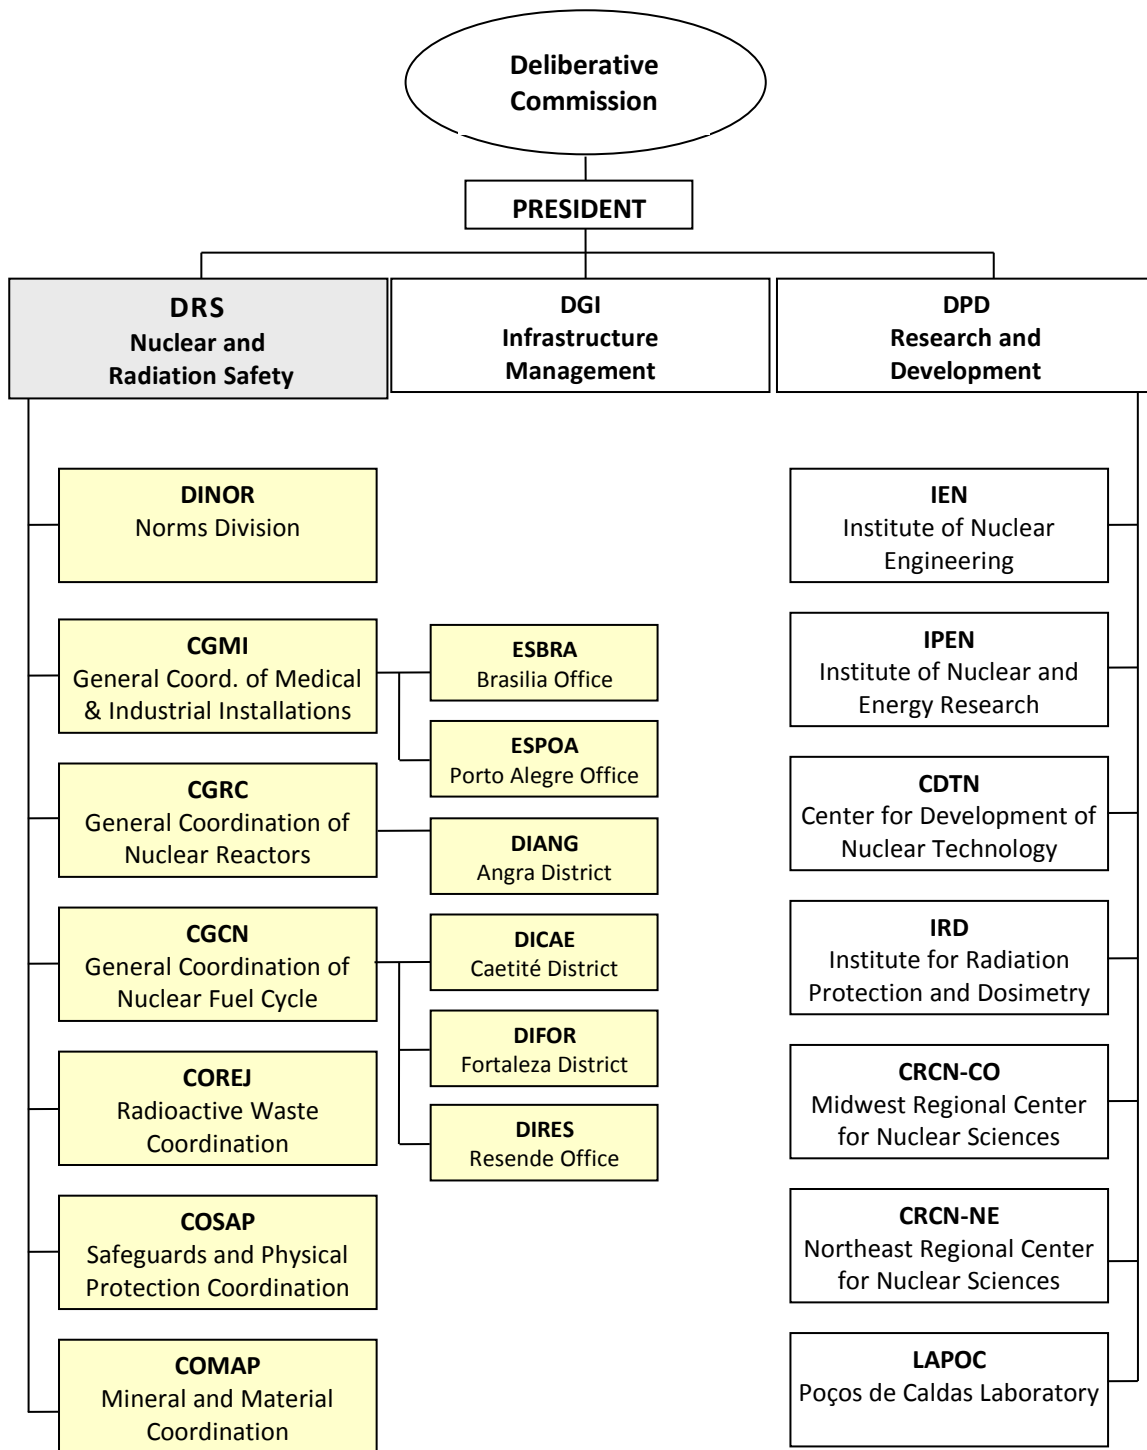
Deliberative Commission

PRESIDENT

DRS
Nuclear and Radiation Safety

DGI
Infrastructure Management

DPD
Research and Development

DINOR
Norms Division

CGMI
General Coord. of Medical & Industrial Installations

ESBRA
Brasilia Office

ESPOA
Porto Alegre Office

CGRC
General Coordination of Nuclear Reactors

DIANG
Angra District

CGCN
General Coordination of Nuclear Fuel Cycle

DICAE
Caetité District

DIFOR
Fortaleza District

DIRES
Resende Office

COREJ
Radioactive Waste Coordination

COSAP
Safeguards and Physical Protection Coordination

COMAP
Mineral and Material Coordination

IEN
Institute of Nuclear Engineering

IPEN
Institute of Nuclear and Energy Research

CDTN
Center for Development of Nuclear Technology

IRD
Institute for Radiation Protection and Dosimetry

CRCN-CO
Midwest Regional Center for Nuclear Sciences

CRCN-NE
Northeast Regional Center for Nuclear Sciences

LAPOC
Poços de Caldas Laboratory